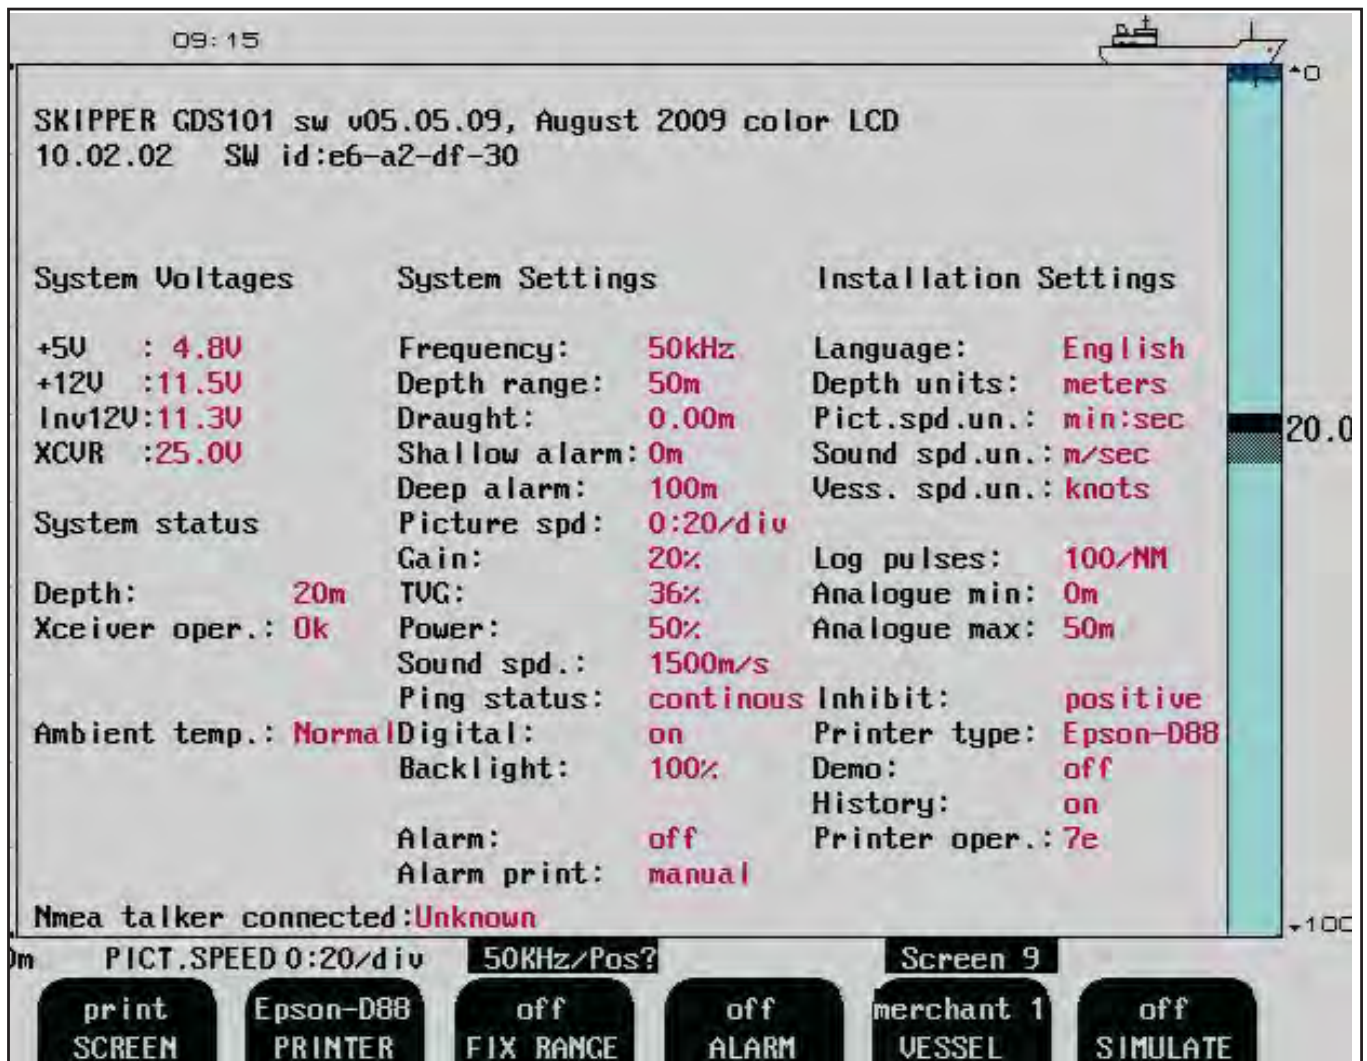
09:15

0

SKIPPER GDS101 sw v05.05.09, August 2009 color LCD
10.02.02   SW id:e6-a2-df-30

System Voltages

+5V   : 4.8V
+12V  :11.5V
Inv12V:11.3V
XCVR  :25.0V

System status

Depth:        20m
Xceiver oper.: Ok

Ambient temp.: Normal

System Settings

Frequency:      50kHz
Depth range:    50m
Draught:        0.00m
Shallow alarm:  0m
Deep alarm:     100m
Picture spd:    0:20/div
Gain:           20%
TVG:            36%
Power:          50%
Sound spd.:     1500m/s
Ping status:    continous
Digital:        on
Backlight:      100%

Alarm:          off
Alarm print:    manual

Installation Settings

Language:       English
Depth units:    meters
Pict.spd.un.:   min:sec
Sound spd.un.:  m/sec
Vess. spd.un.:  knots

Log pulses:     100/NM
Analogue min:   0m
Analogue max:   50m

Inhibit:        positive
Printer type:   Epson-D88
Demo:           off
History:        on
Printer oper.:  7e

Nmea talker connected:Unknown

20.0

100

0m   PICT.SPEED 0:20/div   50KHz/Pos?   Screen 9

print SCREEN | Epson-D88 PRINTER | off FIX RANGE | off ALARM | merchant 1 VESSEL | off SIMULATE